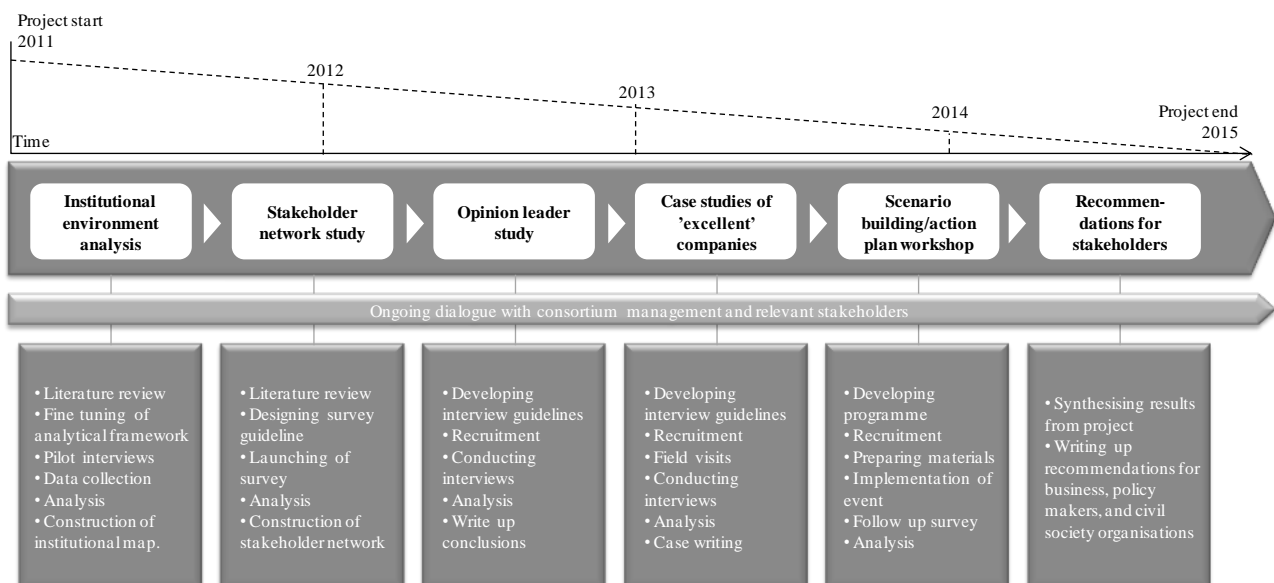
Project start
2011

2012

2013

2014

Project end
2015

Time

Institutional environment analysis

Stakeholder network study

Opinion leader study

Case studies of 'excellent' companies

Scenario building/action plan workshop

Recommendations for stakeholders

Ongoing dialogue with consortium management and relevant stakeholders

• Literature review
• Fine tuning of analytical framework
• Pilot interviews
• Data collection
• Analysis
• Construction of institutional map.

• Literature review
• Designing survey guideline
• Launching of survey
• Analysis
• Construction of stakeholder network

• Developing interview guidelines
• Recruitment
• Conducting interviews
• Analysis
• Write up conclusions

• Developing interview guidelines
• Recruitment
• Field visits
• Conducting interviews
• Analysis
• Case writing

• Developing programme
• Recruitment
• Preparing materials
• Implementation of event
• Follow up survey
• Analysis

• Synthesising results from project
• Writing up recommendations for business, policy makers, and civil society organisations